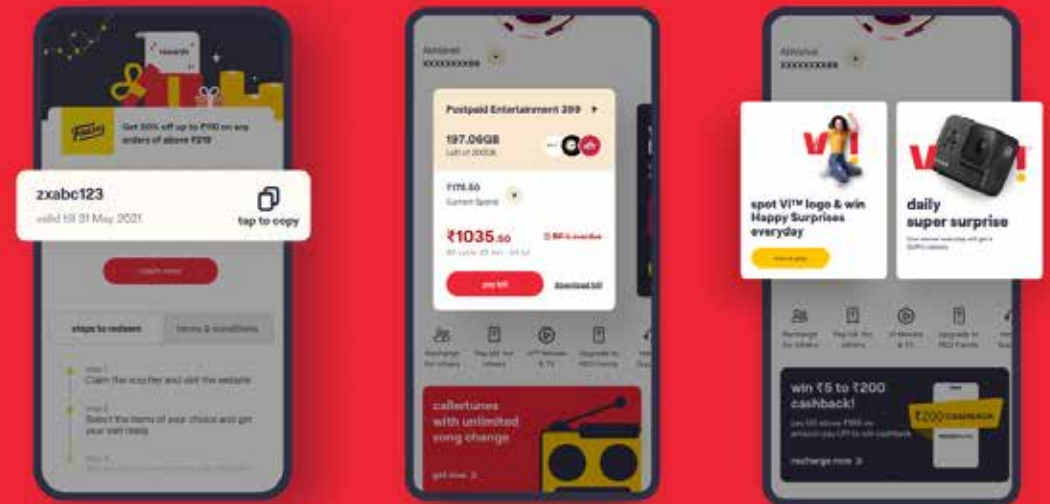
rewards

Get 50% off up to ₹100 on any orders of above ₹219

zxabc123

valid till 31 May 2021

tap to copy

claim now

steps to redeem

terms & conditions

step 1
Claim the voucher and visit the website

step 2
Select the items of your choice and get your cart ready

step 3

Abhishek
XXXXXXXXXX

Postpaid Entertainment 399

197.06GB
Left of 200GB

₹176.50
Current Spend

₹1035.50

Bill is overdue

pay bill

Download bill

Recharge for others

Pay bill for others

Vi™ Movies & TV

Upgrade to REDX Family

callertunes with unlimited song change

get now

Abhishek
XXXXXXXXXX

spot Vi™ logo & win Happy Surprises everyday

daily super surprise

Recharge for others

Pay bill for others

Vi Movies & TV

Upgrade to REDX Family

win ₹5 to ₹200 cashback!

₹200 CASHBACK

recharge now